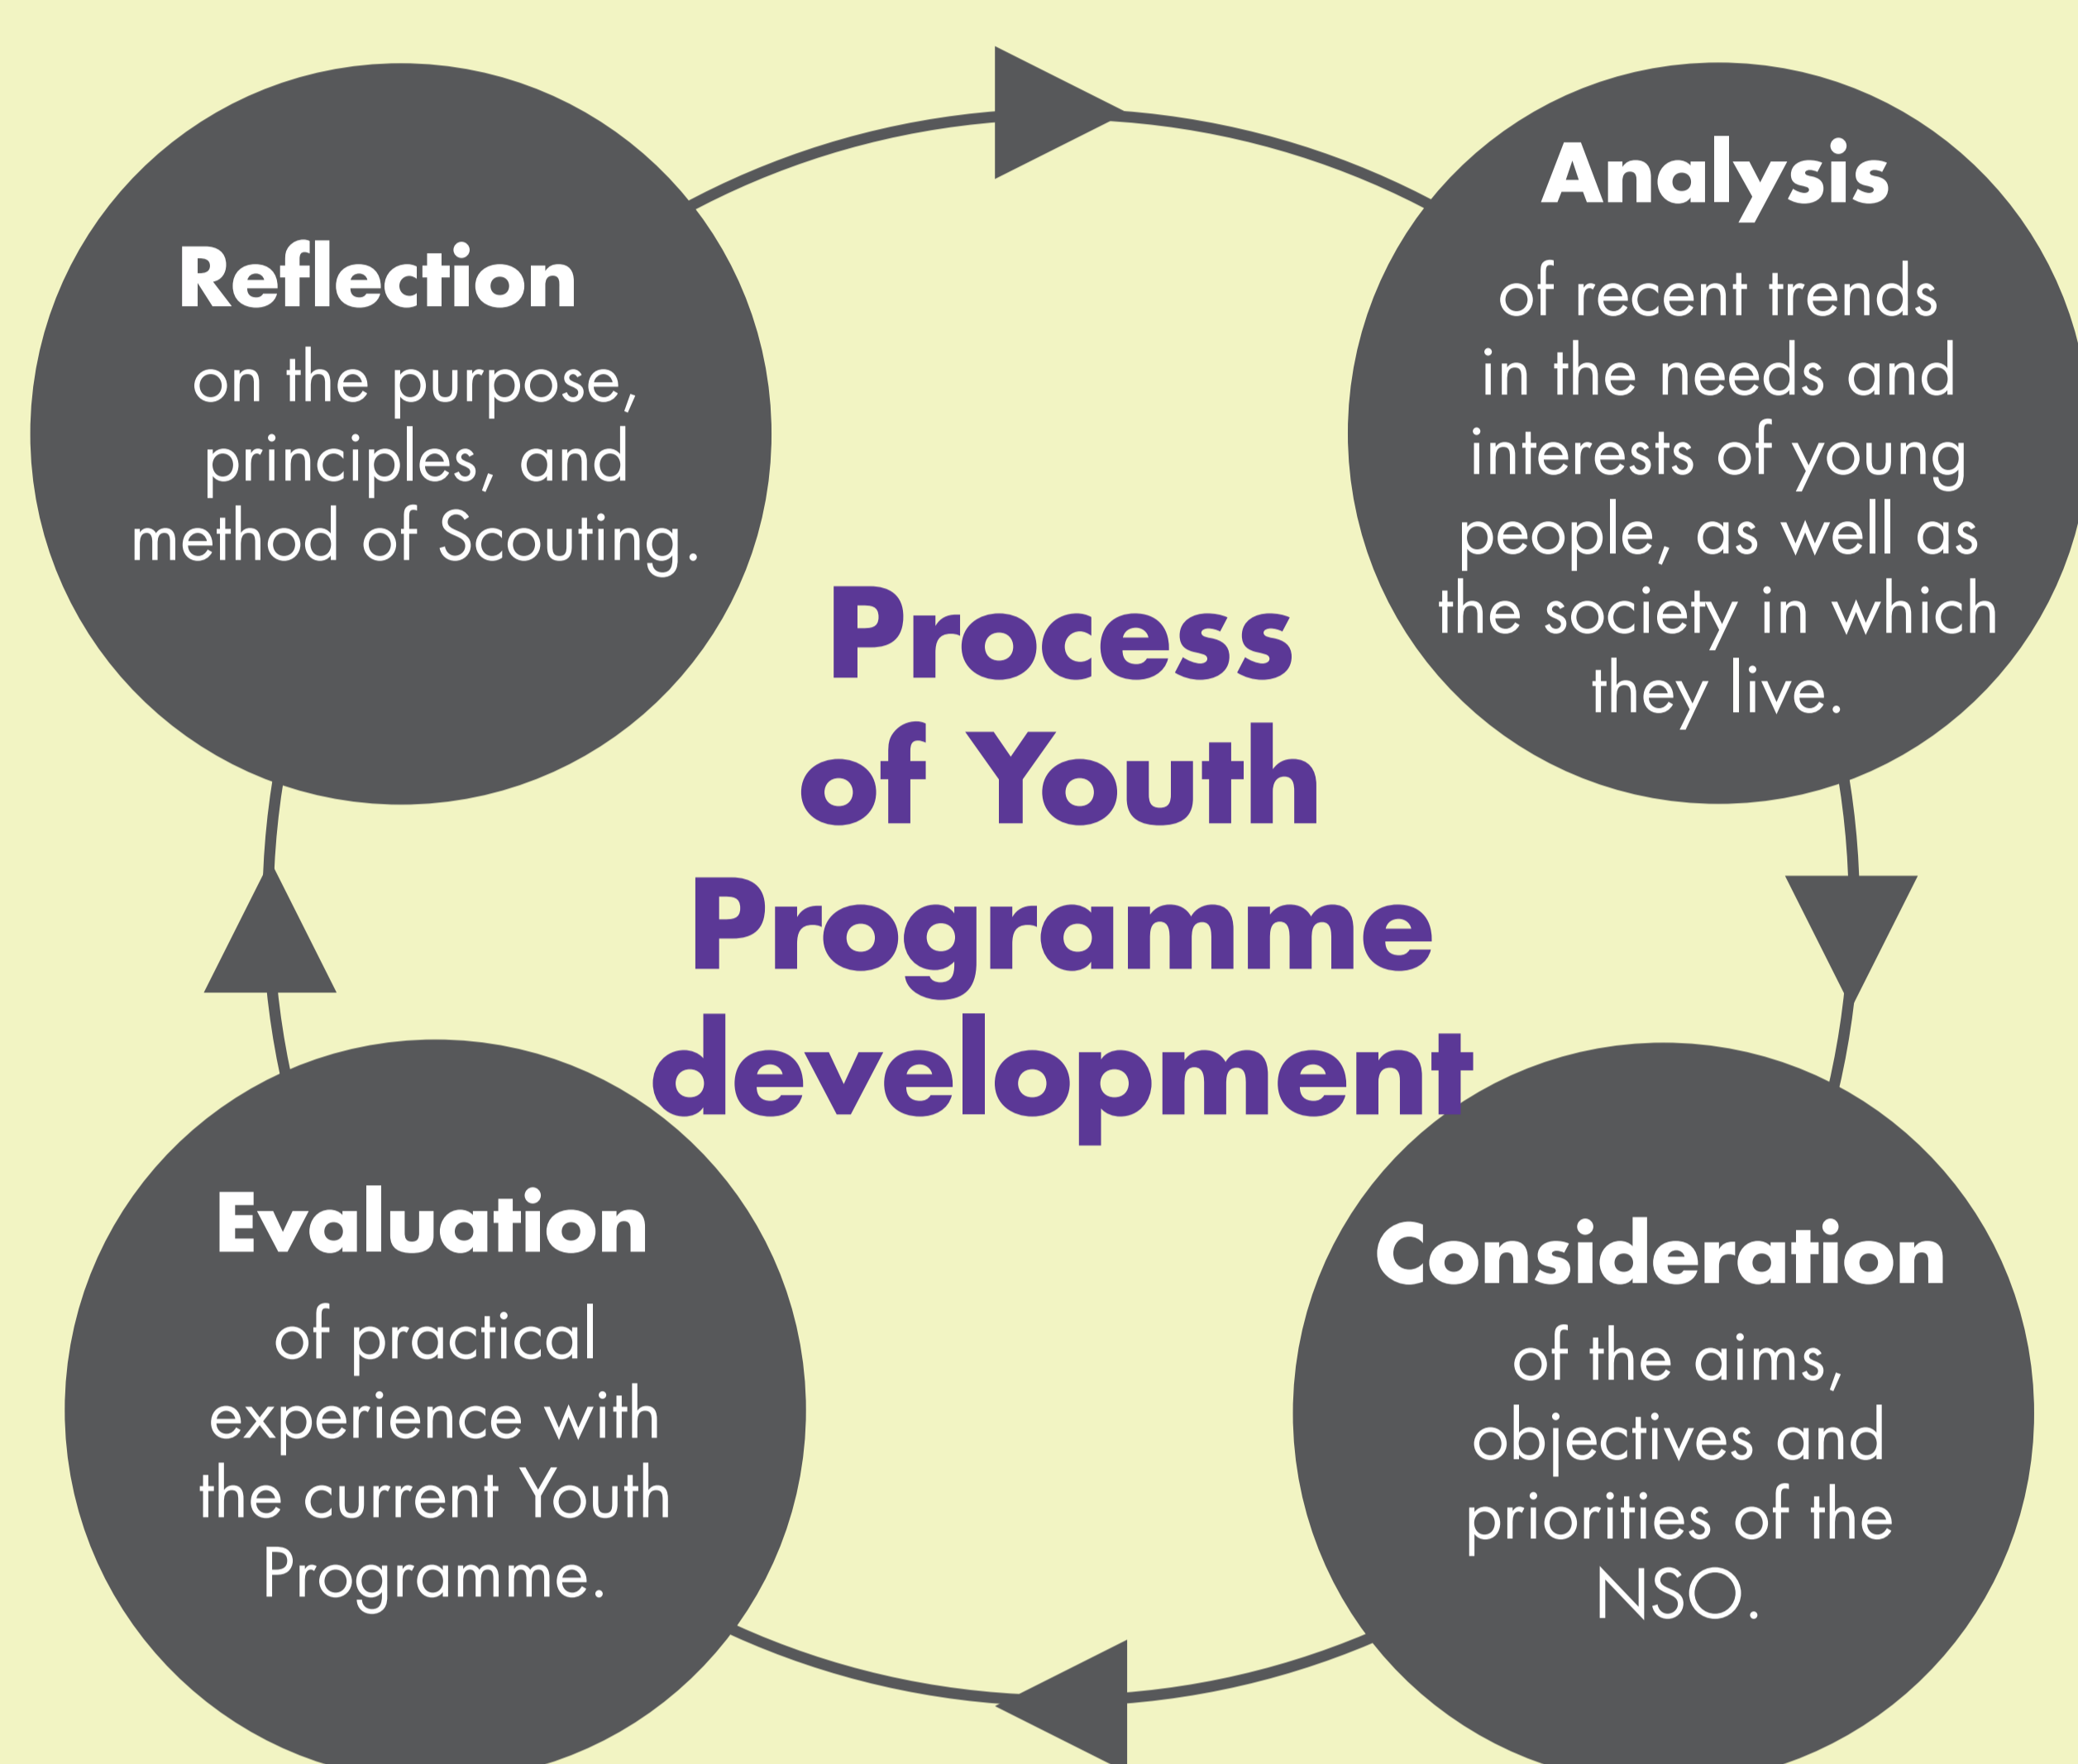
Reflection
on the purpose, principles, and method of Scouting.

Analysis
of recent trends in the needs and interests of young people, as well as the society in which they live.

Process of Youth Programme development

Evaluation
of practical experience with the current Youth Programme.

Consideration
of the aims, objectives and priorities of the NSO.